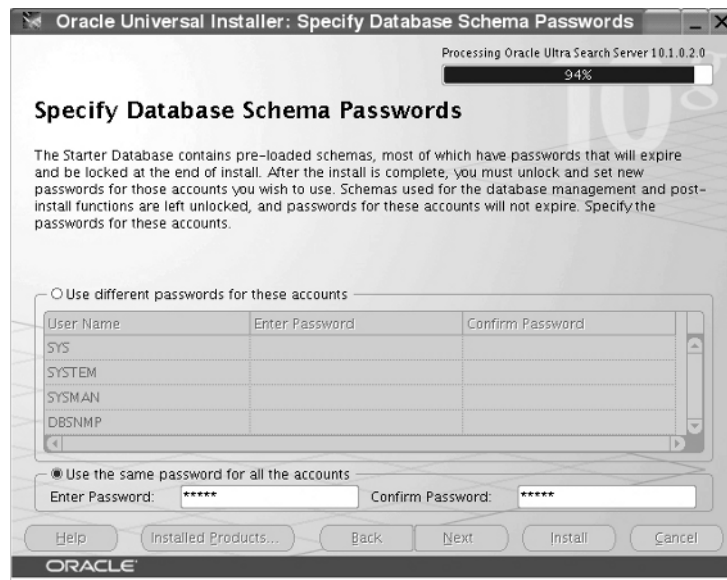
Oracle Universal Installer: Specify Database Schema Passwords

Processing Oracle Ultra Search Server 10.1.0.2.0

94%

Specify Database Schema Passwords

The Starter Database contains pre-loaded schemas, most of which have passwords that will expire and be locked at the end of install. After the install is complete, you must unlock and set new passwords for those accounts you wish to use. Schemas used for the database management and post-install functions are left unlocked, and passwords for these accounts will not expire. Specify the passwords for these accounts.

Use different passwords for these accounts

| User Name | Enter Password | Confirm Password |
|---|---|---|
| SYS | | |
| SYSTEM | | |
| SYSMAN | | |
| DBSNMP | | |

Use the same password for all the accounts

Enter Password: ***** Confirm Password: *****

Help Installed Products... Back Next Install Cancel

ORACLE